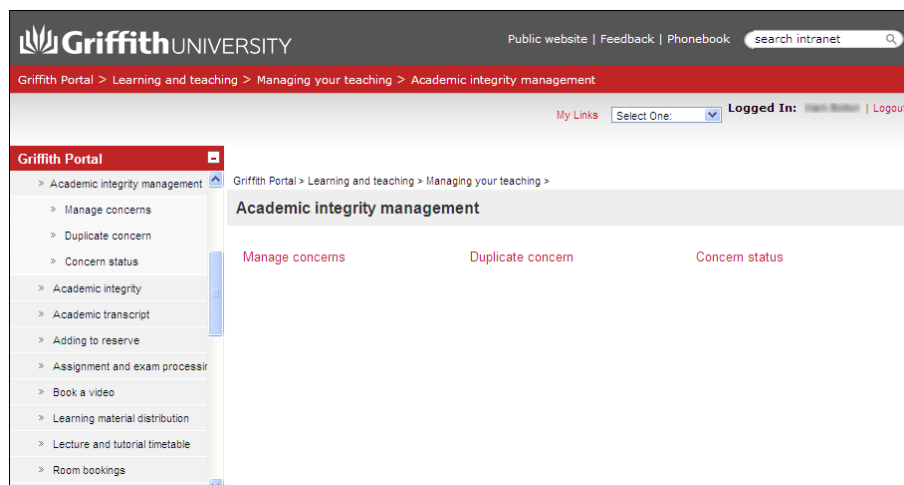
GriffithUNIVERSITY

Public website | Feedback | Phonebook search intranet

Griffith Portal > Learning and teaching > Managing your teaching > Academic integrity management

My Links Select One: Logged In: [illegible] | Logout

Griffith Portal

» Academic integrity management
» Manage concerns
» Duplicate concern
» Concern status
» Academic integrity
» Academic transcript
» Adding to reserve
» Assignment and exam processir
» Book a video
» Learning material distribution
» Lecture and tutorial timetable
» Room bookings

Griffith Portal > Learning and teaching > Managing your teaching >

Academic integrity management

Manage concerns

Duplicate concern

Concern status